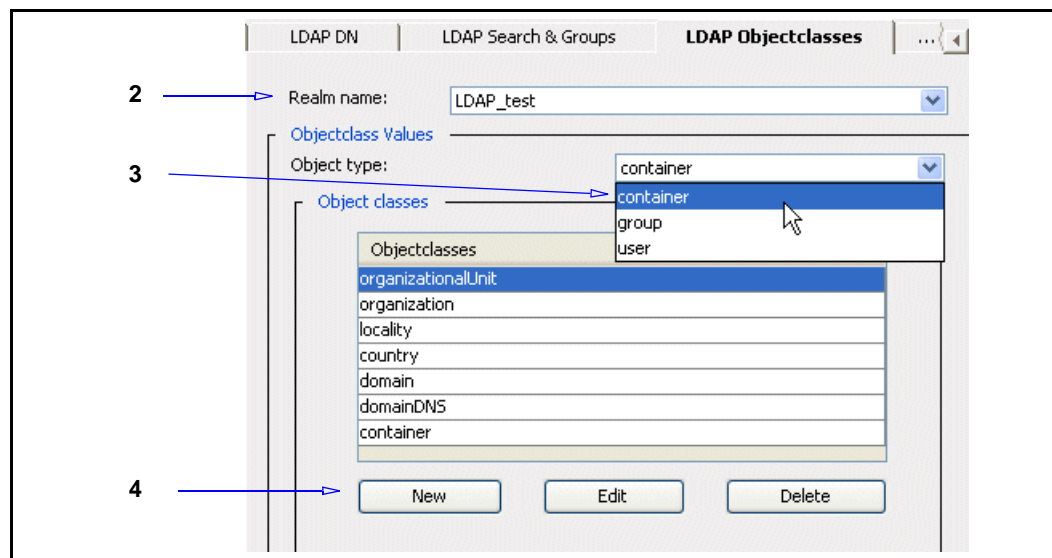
LDAP DN | LDAP Search & Groups | LDAP Objectclasses | ...

2

Realm name: LDAP_test

Objectclass Values

Object type: container

3

container
group
user

Object classes

| Objectclasses |
|---|
| organizationalUnit |
| organization |
| locality |
| country |
| domain |
| domainDNS |
| container |

4

New Edit Delete